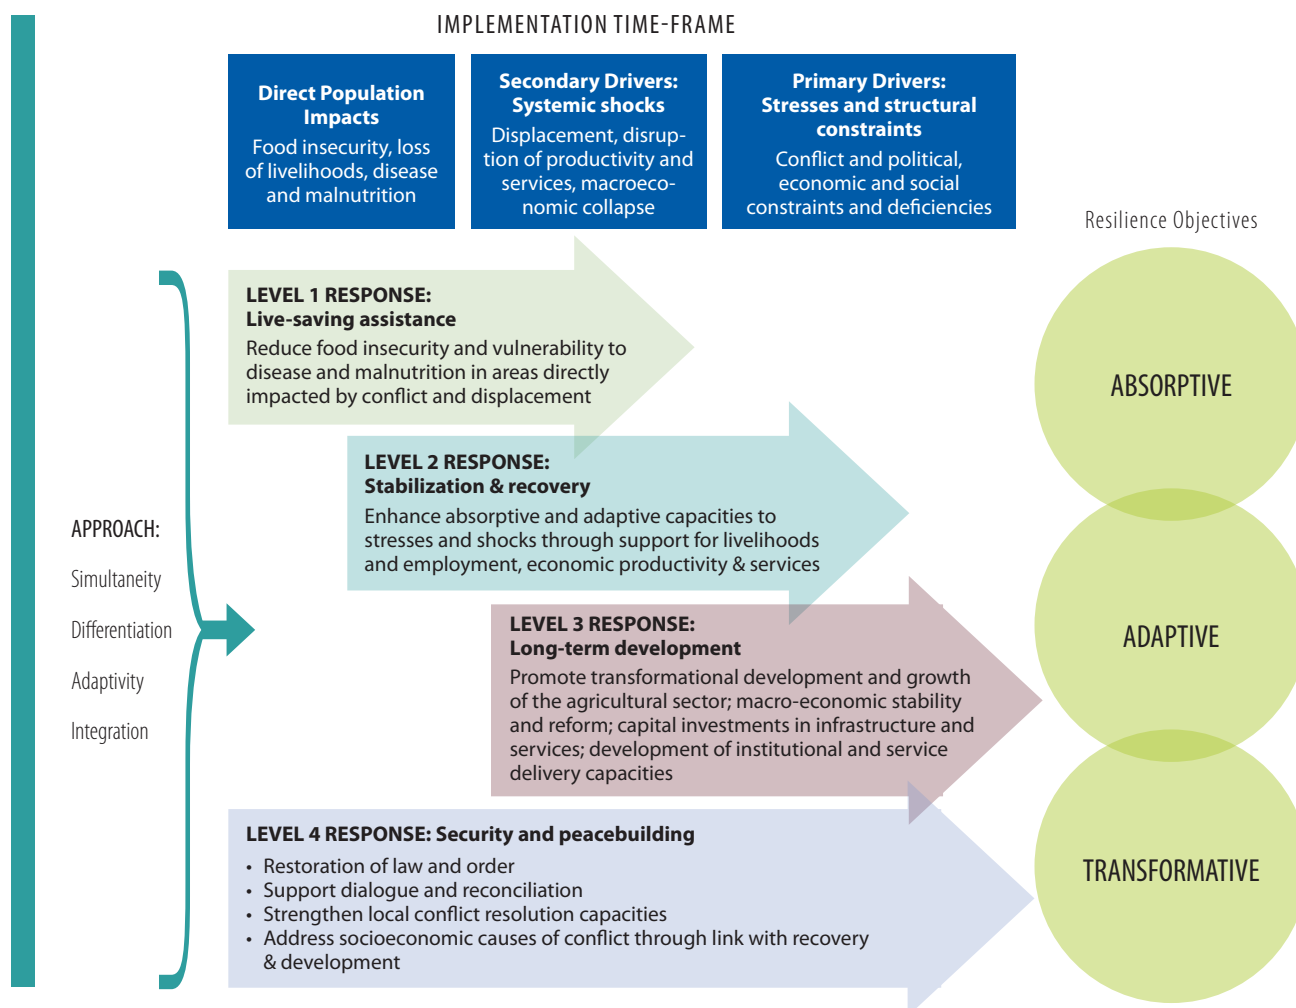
IMPLEMENTATION TIME-FRAME

Direct Population Impacts
Food insecurity, loss of livelihoods, disease and malnutrition

Secondary Drivers: Systemic shocks
Displacement, disruption of productivity and services, macroeconomic collapse

Primary Drivers: Stresses and structural constraints
Conflict and political, economic and social constraints and deficiencies

Resilience Objectives

APPROACH:
Simultaneity
Differentiation
Adaptivity
Integration

LEVEL 1 RESPONSE:
Live-saving assistance
Reduce food insecurity and vulnerability to disease and malnutrition in areas directly impacted by conflict and displacement

LEVEL 2 RESPONSE:
Stabilization & recovery
Enhance absorptive and adaptive capacities to stresses and shocks through support for livelihoods and employment, economic productivity & services

LEVEL 3 RESPONSE:
Long-term development
Promote transformational development and growth of the agricultural sector; macro-economic stability and reform; capital investments in infrastructure and services; development of institutional and service delivery capacities

LEVEL 4 RESPONSE: Security and peacebuilding
• Restoration of law and order
• Support dialogue and reconciliation
• Strengthen local conflict resolution capacities
• Address socioeconomic causes of conflict through link with recovery & development

ABSORPTIVE

ADAPTIVE

TRANSFORMATIVE